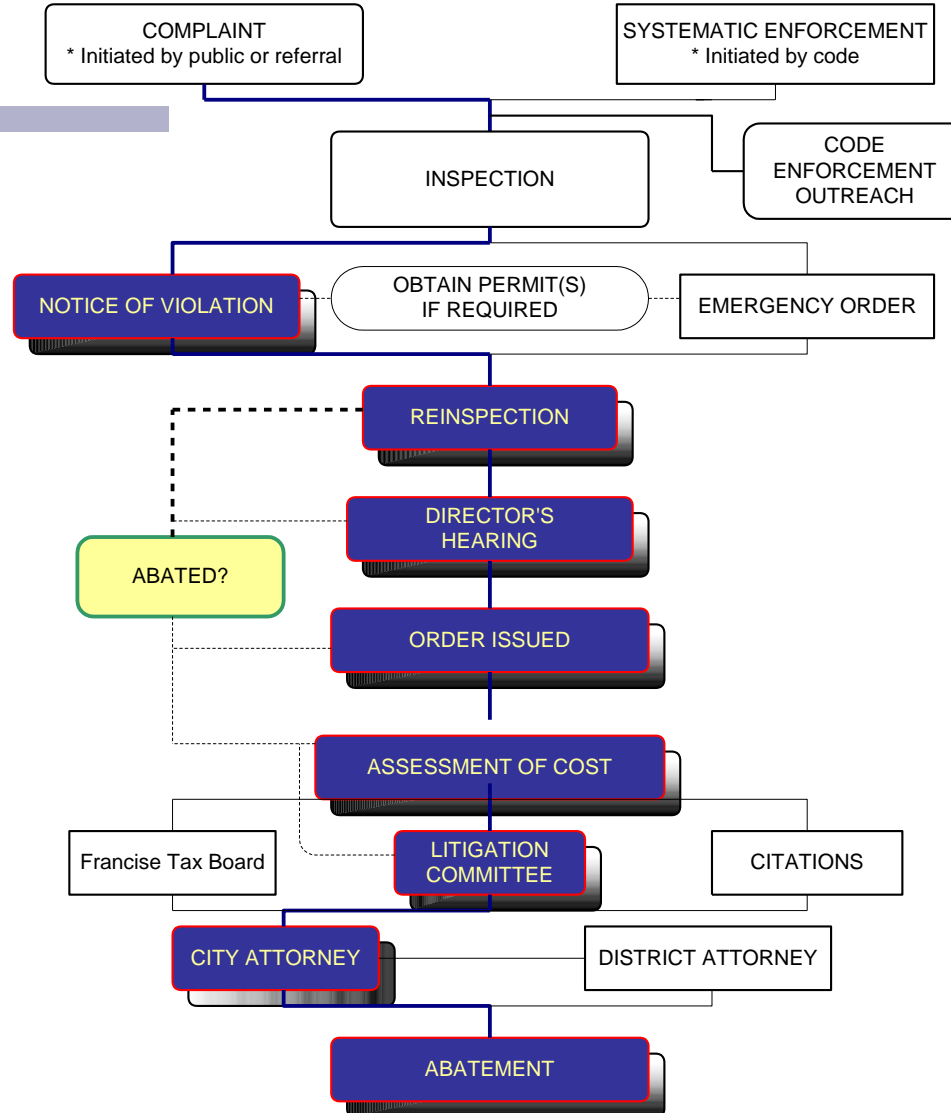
COMPLAINT
* Initiated by public or referral

SYSTEMATIC ENFORCEMENT
* Initiated by code

INSPECTION

CODE ENFORCEMENT OUTREACH

NOTICE OF VIOLATION

OBTAIN PERMIT(S) IF REQUIRED

EMERGENCY ORDER

REINSPECTION

DIRECTOR'S HEARING

ABATED?

ORDER ISSUED

ASSESSMENT OF COST

Francise Tax Board

LITIGATION COMMITTEE

CITATIONS

CITY ATTORNEY

DISTRICT ATTORNEY

ABATEMENT